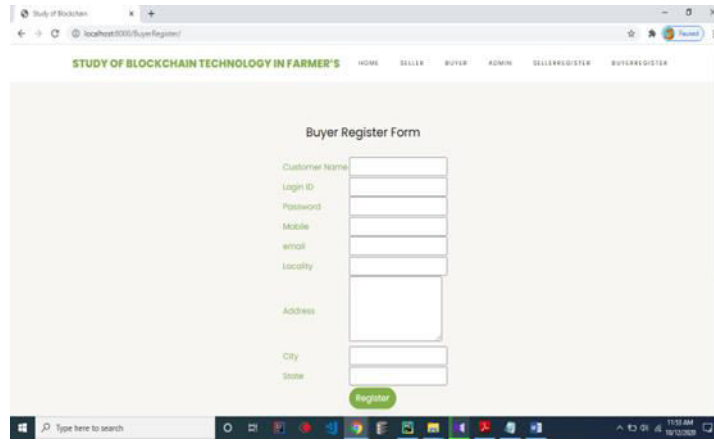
Study of Blockchain
localhost:8000/BuyerRegister/
Paused

STUDY OF BLOCKCHAIN TECHNOLOGY IN FARMER'S HOME SELLER BUYER ADMIN SELLERREGISTER BUYERREGISTER

Buyer Register Form

Customer Name
Login ID
Password
Mobile
email
Locality
Address
City
State
Register

Type here to search
11:53 AM
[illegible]